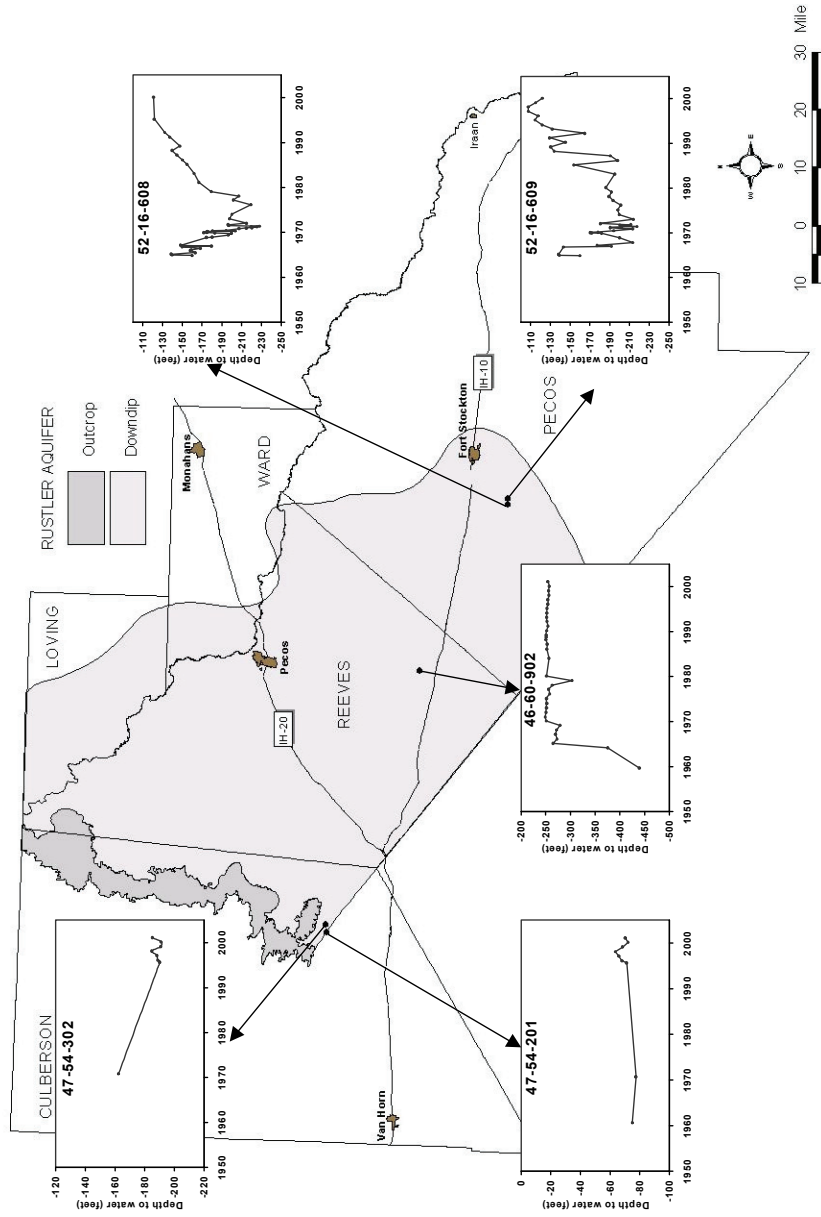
CULBERSON

47-54-302

-120
-140
-160
-180
-200
-220

Depth to water (feet)

1950 1960 1970 1980 1990 2000

47-54-201

0
-20
-40
-60
-80
-100

Depth to water (feet)

1950 1960 1970 1980 1990 2000

Van Horn

LOVING

Pecos

IH-20

REEVES

46-60-902

-200
-250
-300
-350
-400
-450

Depth to water (feet)

1950 1960 1970 1980 1990 2000

RUSTLER AQUIFER

Outcrop

Downdip

Monahans

WARD

Fort Stockton

IH-10

PECOS

52-16-608

-110
-130
-150
-170
-190
-210
-230
-250

Depth to water (feet)

1950 1960 1970 1980 1990 2000

52-16-609

-110
-130
-150
-170
-190
-210
-230
-250

Depth to water (feet)

1950 1960 1970 1980 1990 2000

Iraan

N
E
S
W

10 0 10 20 30 Miles